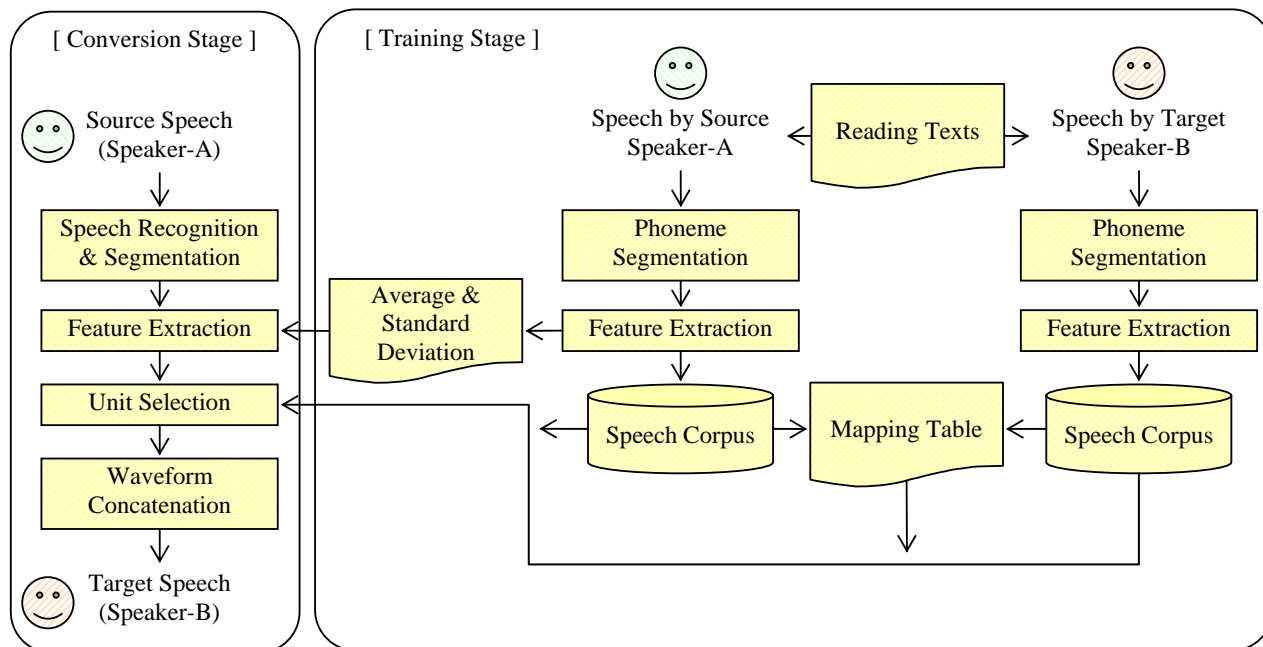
[ Conversion Stage ]

Source Speech (Speaker-A)

Speech Recognition & Segmentation

Feature Extraction

Unit Selection

Waveform Concatenation

Target Speech (Speaker-B)

[ Training Stage ]

Speech by Source Speaker-A

Reading Texts

Speech by Target Speaker-B

Phoneme Segmentation

Phoneme Segmentation

Average & Standard Deviation

Feature Extraction

Feature Extraction

Speech Corpus

Mapping Table

Speech Corpus